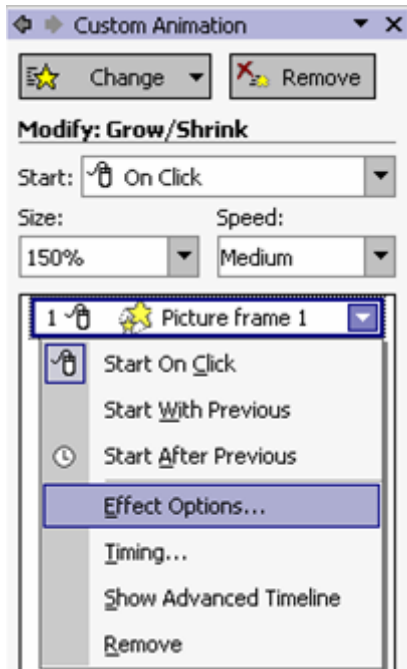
Custom Animation

Change

Remove

Modify: Grow/Shrink

Start: On Click

Size:

Speed:

150%

Medium

1 Picture frame 1

Start On Click

Start With Previous

Start After Previous

Effect Options...

Timing...

Show Advanced Timeline

Remove